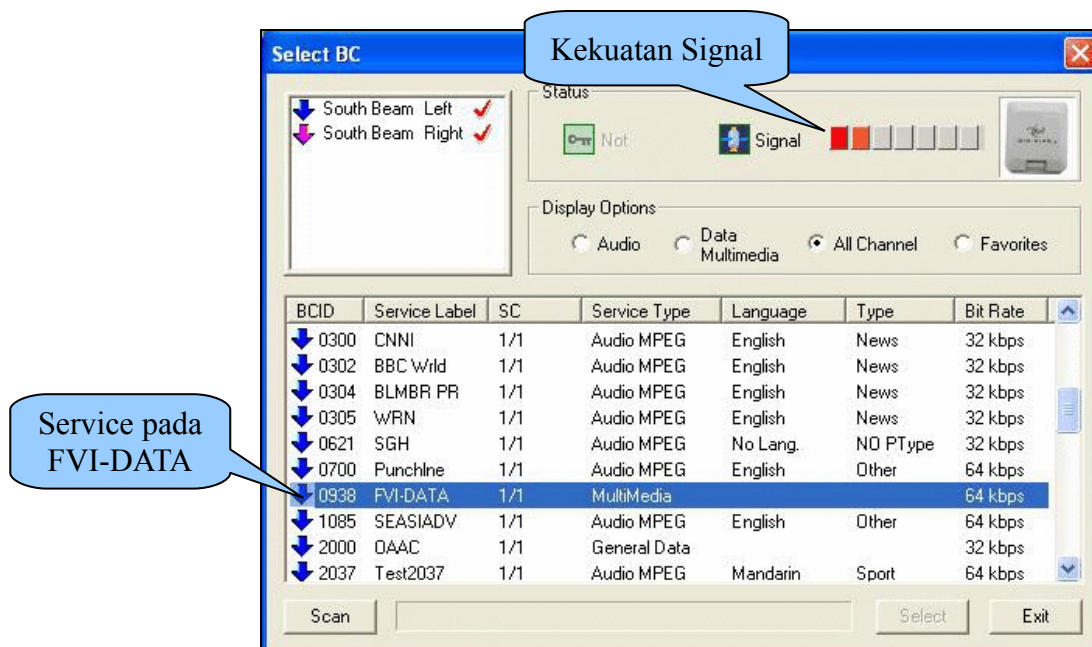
Select BC

Kekuatan Signal

South Beam Left
South Beam Right

Status

Not

Signal

Display Options

Audio

Data Multimedia

All Channel

Favorites

| BCID | Service Label | SC | Service Type | Language | Type | Bit Rate |
|---|---|---|---|---|---|---|
| 0300 | CNNI | 1/1 | Audio MPEG | English | News | 32 kbps |
| 0302 | BBC Wrld | 1/1 | Audio MPEG | English | News | 32 kbps |
| 0304 | BLMBR PR | 1/1 | Audio MPEG | English | News | 32 kbps |
| 0305 | WRN | 1/1 | Audio MPEG | English | News | 32 kbps |
| 0621 | SGH | 1/1 | Audio MPEG | No Lang. | NO PType | 32 kbps |
| 0700 | Punchlne | 1/1 | Audio MPEG | English | Other | 64 kbps |
| 0938 | FVI-DATA | 1/1 | MultiMedia | | | 64 kbps |
| 1085 | SEASIADV | 1/1 | Audio MPEG | English | Other | 64 kbps |
| 2000 | OAAC | 1/1 | General Data | | | 32 kbps |
| 2037 | Test2037 | 1/1 | Audio MPEG | Mandarin | Sport | 64 kbps |

Service pada FVI-DATA

Scan

Select

Exit